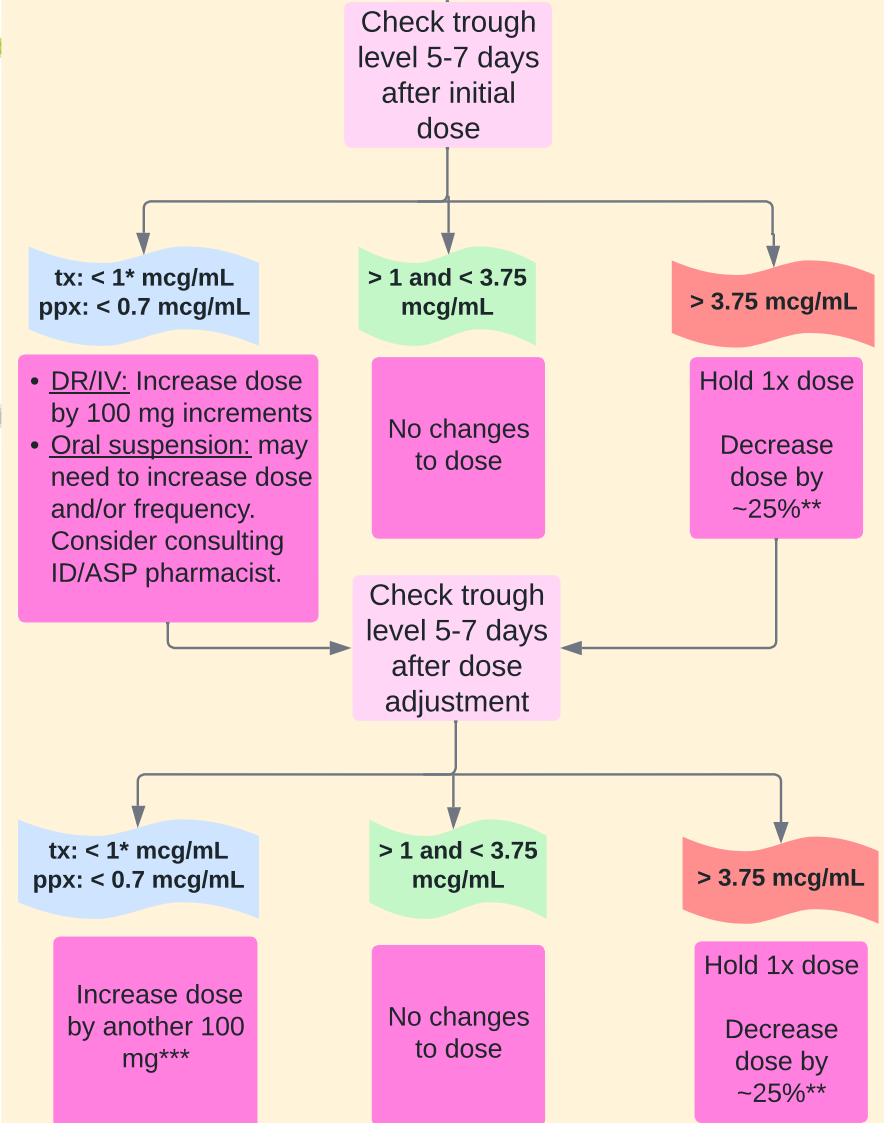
Check trough level 5-7 days after initial dose

tx: < 1* mcg/mL
ppx: < 0.7 mcg/mL

> 1 and < 3.75 mcg/mL

> 3.75 mcg/mL

- DR/IV: Increase dose by 100 mg increments
- Oral suspension: may need to increase dose and/or frequency. Consider consulting ID/ASP pharmacist.

No changes to dose

Hold 1x dose

Decrease dose by ~25%**

Check trough level 5-7 days after dose adjustment

tx: < 1* mcg/mL
ppx: < 0.7 mcg/mL

> 1 and < 3.75 mcg/mL

> 3.75 mcg/mL

Increase dose by another 100 mg***

No changes to dose

Hold 1x dose

Decrease dose by ~25%**